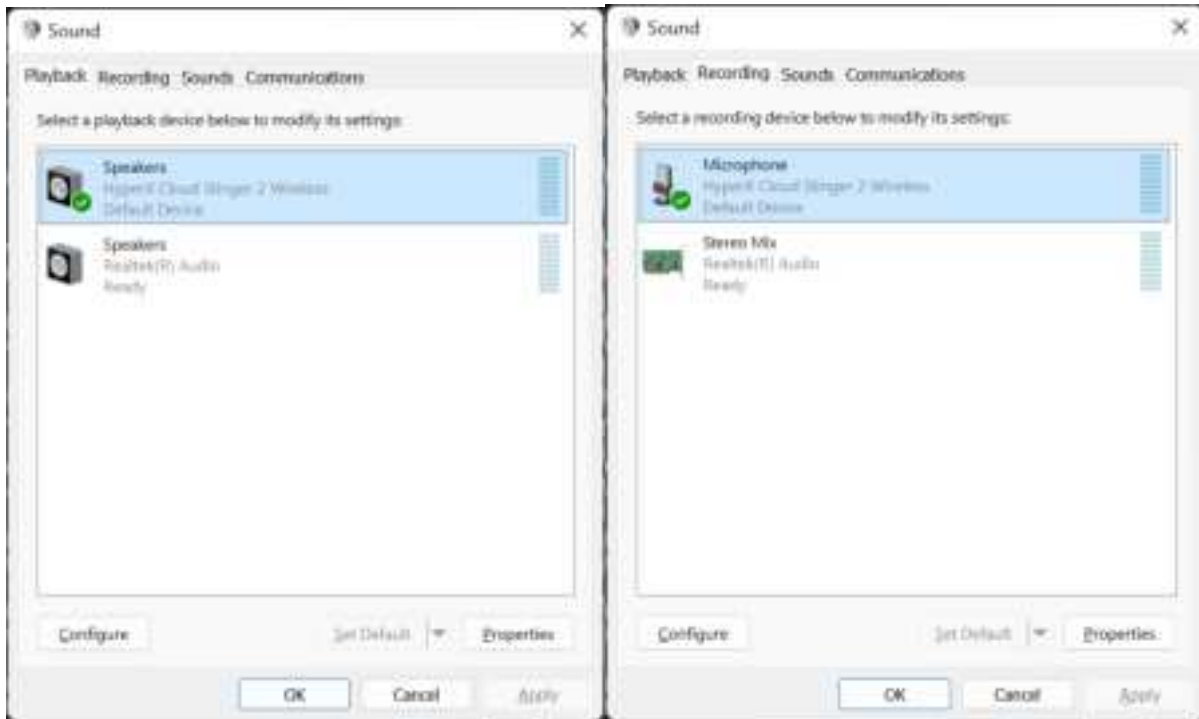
Sound

Playback Recording Sounds Communications

Select a playback device below to modify its settings:

Speakers
HyperX Cloud Stinger 2 Wireless
Default Device

Speakers
Realtek(R) Audio
Ready

Configure

Set Default

Properties

OK

Cancel

Apply

Sound

Playback Recording Sounds Communications

Select a recording device below to modify its settings:

Microphone
HyperX Cloud Stinger 2 Wireless
Default Device

Stereo Mix
Realtek(R) Audio
Ready

Configure

Set Default

Properties

OK

Cancel

Apply